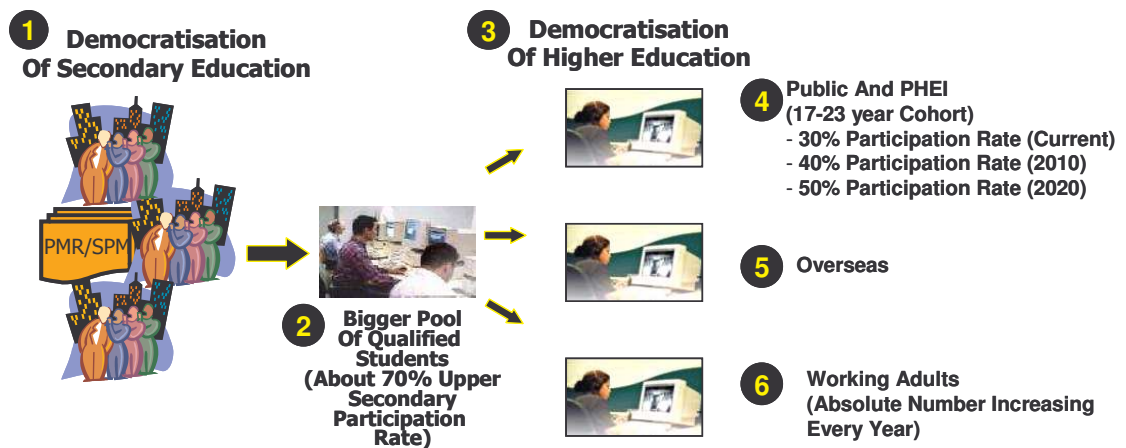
1 Democratisation Of Secondary Education

PMR/SPM

2 Bigger Pool Of Qualified Students (About 70% Upper Secondary Participation Rate)

3 Democratisation Of Higher Education

4 Public And PHEI (17-23 year Cohort)
- 30% Participation Rate (Current)
- 40% Participation Rate (2010)
- 50% Participation Rate (2020)

5 Overseas

6 Working Adults (Absolute Number Increasing Every Year)